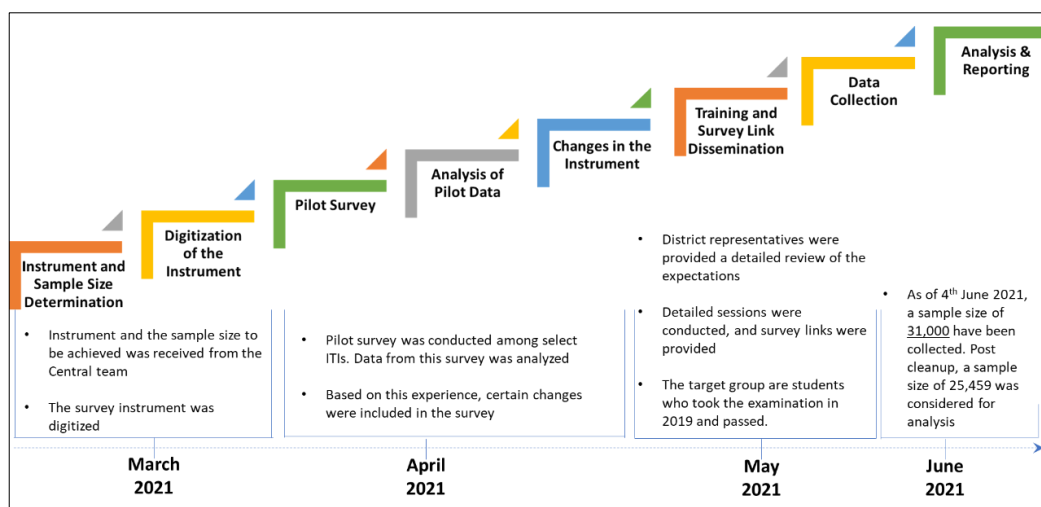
Instrument and Sample Size Determination

Digitization of the Instrument

Pilot Survey

Analysis of Pilot Data

Changes in the Instrument

Training and Survey Link Dissemination

Data Collection

Analysis & Reporting

• Instrument and the sample size to be achieved was received from the Central team

• The survey instrument was digitized

• Pilot survey was conducted among select ITIs. Data from this survey was analyzed

• Based on this experience, certain changes were included in the survey

• District representatives were provided a detailed review of the expectations

• Detailed sessions were conducted, and survey links were provided

• The target group are students who took the examination in 2019 and passed.

• As of 4$^{th}$ June 2021, a sample size of 31,000 have been collected. Post cleanup, a sample size of 25,459 was considered for analysis

March 2021

April 2021

May 2021

June 2021